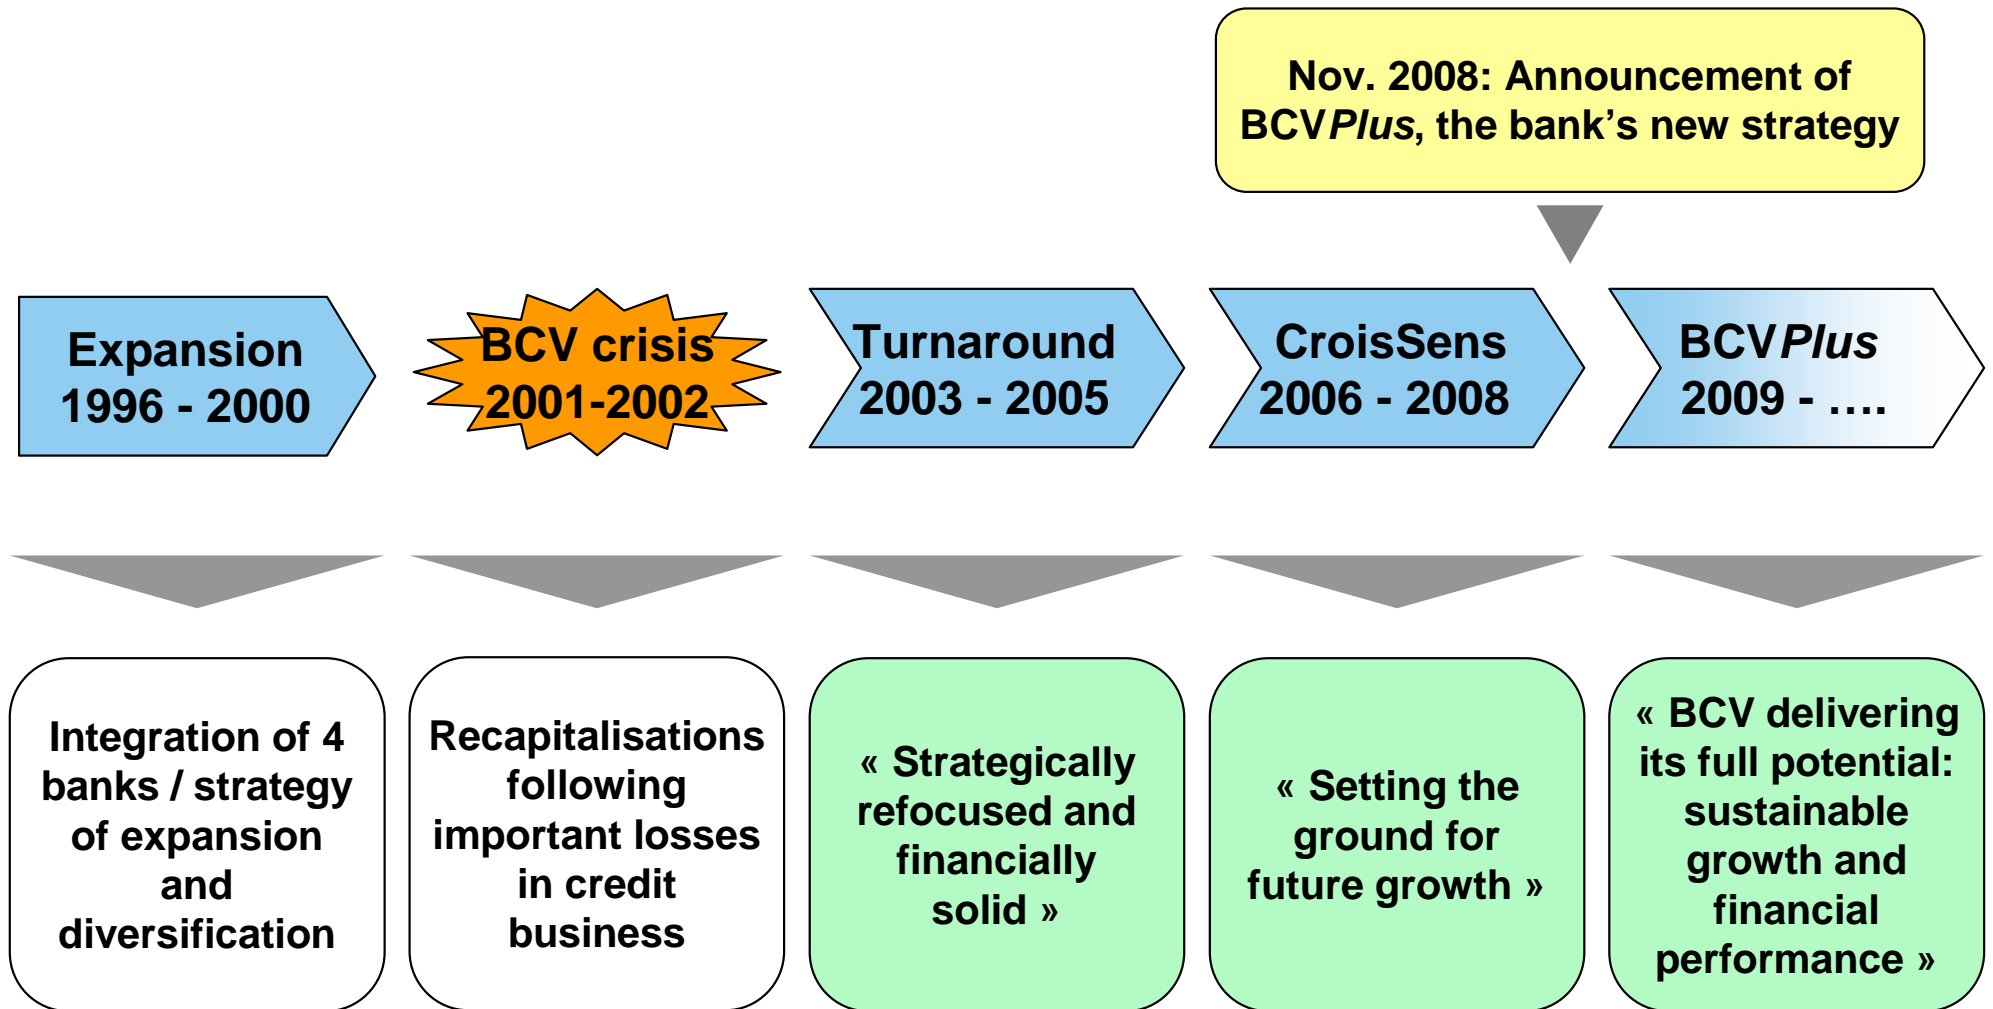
Nov. 2008: Announcement of BCVPlus, the bank's new strategy

Expansion 1996 - 2000

BCV crisis 2001-2002

Turnaround 2003 - 2005

CroisSens 2006 - 2008

BCVPlus 2009 - ….

Integration of 4 banks / strategy of expansion and diversification

Recapitalisations following important losses in credit business

« Strategically refocused and financially solid »

« Setting the ground for future growth »

« BCV delivering its full potential: sustainable growth and financial performance »